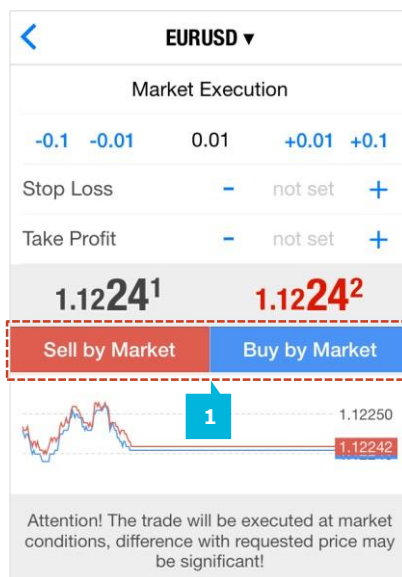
<

EURUSD ▾

Market Execution

-0.1 -0.01 0.01 +0.01 +0.1

Stop Loss − not set +

Take Profit − not set +

1.12241 1.12242

Sell by Market Buy by Market

1

1.12250

1.12242

Attention! The trade will be executed at market conditions, difference with requested price may be significant!